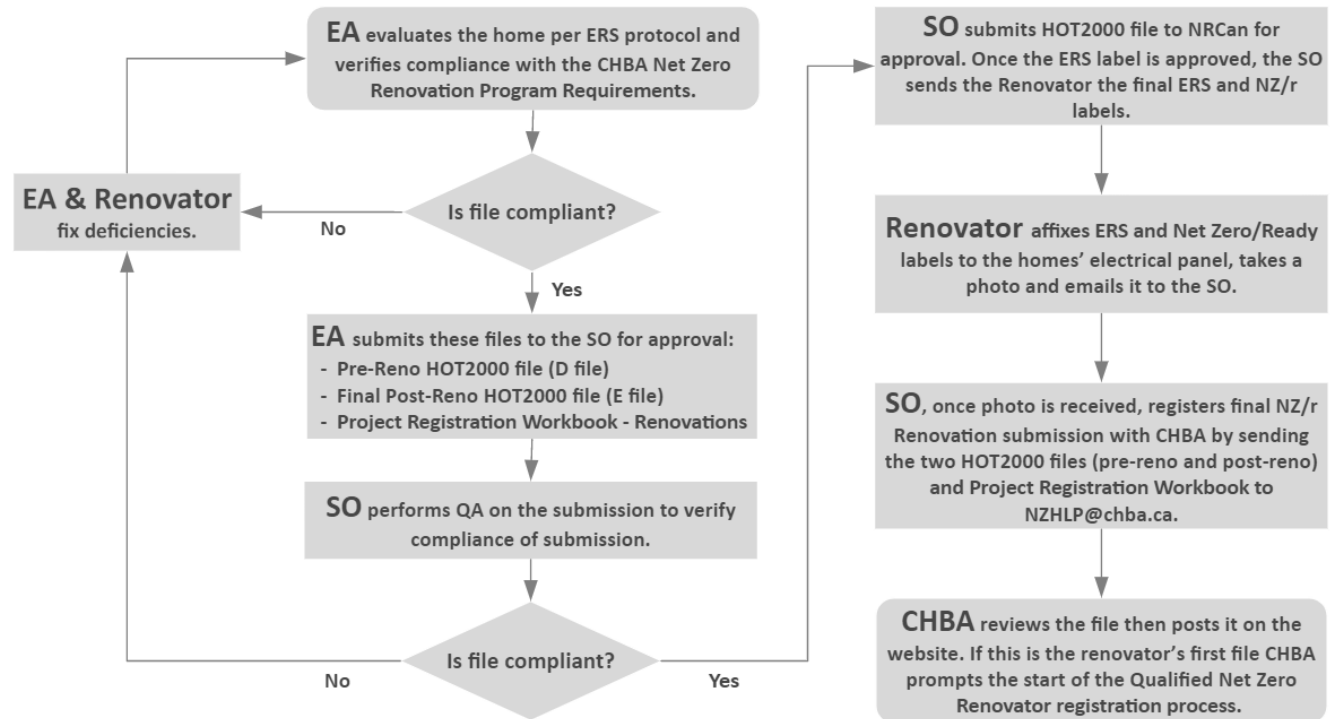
EA evaluates the home per ERS protocol and verifies compliance with the CHBA Net Zero Renovation Program Requirements.

Is file compliant?

No

EA & Renovator fix deficiencies.

Yes

EA submits these files to the SO for approval:
- Pre-Reno HOT2000 file (D file)
- Final Post-Reno HOT2000 file (E file)
- Project Registration Workbook - Renovations

SO performs QA on the submission to verify compliance of submission.

Is file compliant?

No

Yes

SO submits HOT2000 file to NRCan for approval. Once the ERS label is approved, the SO sends the Renovator the final ERS and NZ/r labels.

Renovator affixes ERS and Net Zero/Ready labels to the homes' electrical panel, takes a photo and emails it to the SO.

SO, once photo is received, registers final NZ/r Renovation submission with CHBA by sending the two HOT2000 files (pre-reno and post-reno) and Project Registration Workbook to NZHLP@chba.ca.

CHBA reviews the file then posts it on the website. If this is the renovator's first file CHBA prompts the start of the Qualified Net Zero Renovator registration process.